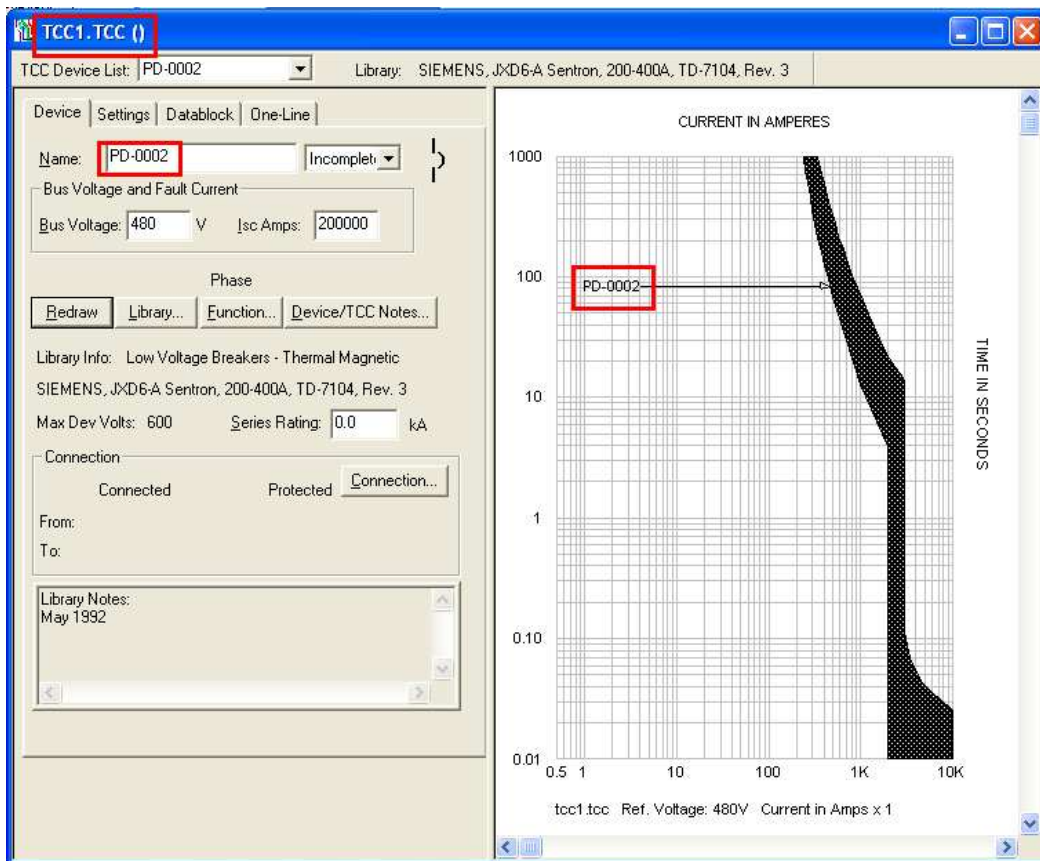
TCC1.TCC ()

TCC Device List: PD-0002

Library: SIEMENS, JXD6-A Sentron, 200-400A, TD-7104, Rev. 3

Device | Settings | Datablock | One-Line

Name: PD-0002 Incomplet

Bus Voltage and Fault Current

Bus Voltage: 480 V Isc Amps: 200000

Phase

Redraw Library... Function... Device/TCC Notes...

Library Info: Low Voltage Breakers - Thermal Magnetic

SIEMENS, JXD6-A Sentron, 200-400A, TD-7104, Rev. 3

Max Dev Volts: 600 Series Rating: 0.0 kA

Connection

Connected Protected Connection...

From:

To:

Library Notes:
May 1992

CURRENT IN AMPERES

1000

100

PD-0002

10

1

0.10

0.01

0.5 1 10 100 1K 10K

TIME IN SECONDS

tcc1.tcc Ref. Voltage: 480V Current in Amps x 1